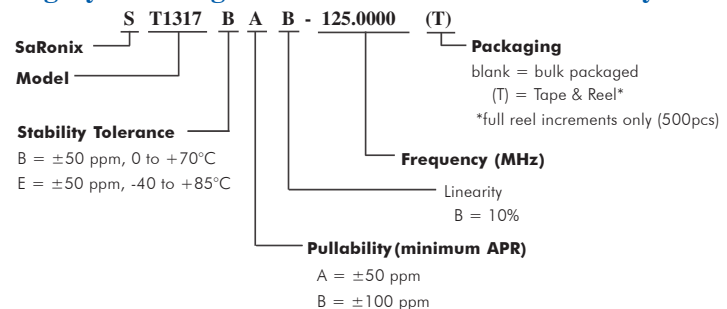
S T1317 B A B - 125.0000 (T)

SaRonix

Model

Stability Tolerance
B = ±50 ppm, 0 to +70°C
E = ±50 ppm, -40 to +85°C

Packaging
blank = bulk packaged
(T) = Tape & Reel*
*full reel increments only (500pcs)

Frequency (MHz)

Linearity
B = 10%

Pullability (minimum APR)
A = ±50 ppm
B = ±100 ppm